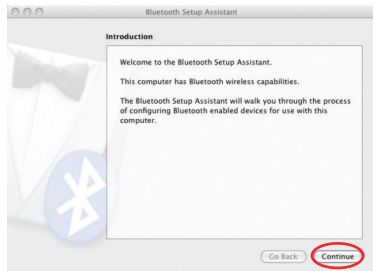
Bluetooth Setup Assistant

Introduction

Welcome to the Bluetooth Setup Assistant.

This computer has Bluetooth wireless capabilities.

The Bluetooth Setup Assistant will walk you through the process of configuring Bluetooth enabled devices for use with this computer.

Go Back

Continue